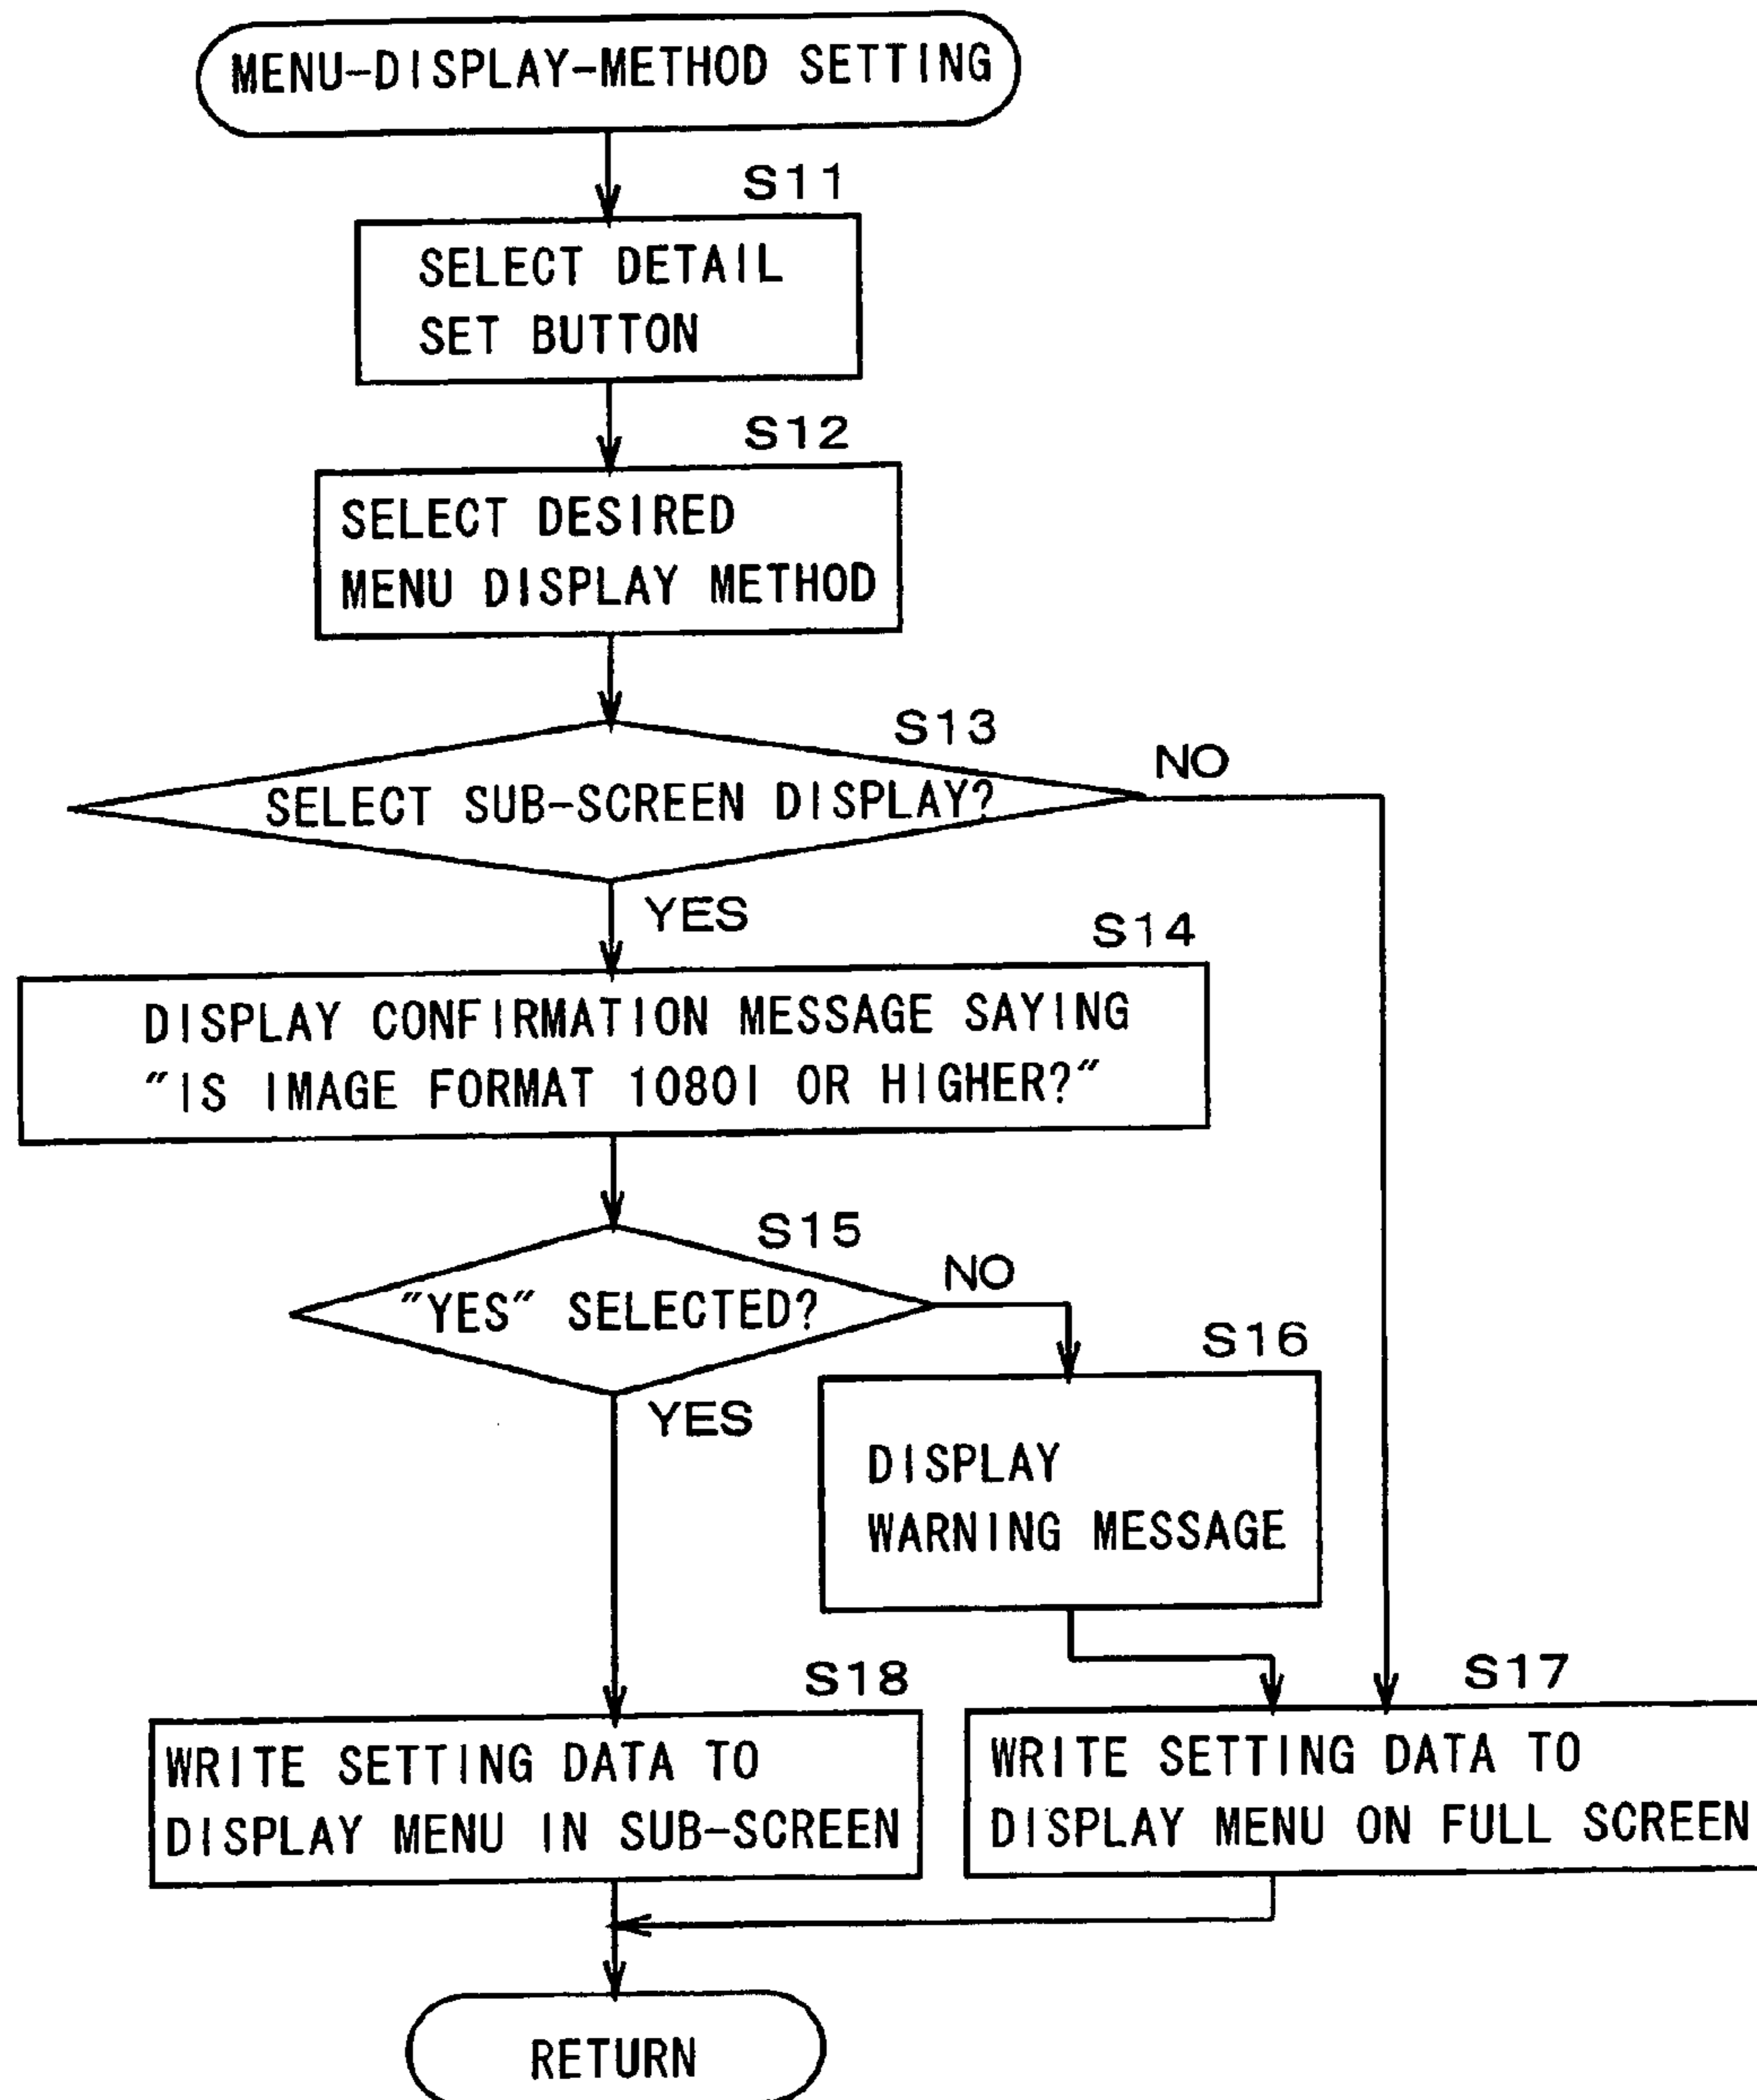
MENU-DISPLAY-METHOD SETTING

S11

SELECT DETAIL SET BUTTON

S12

SELECT DESIRED MENU DISPLAY METHOD

S13

SELECT SUB-SCREEN DISPLAY?

NO

YES

S14

DISPLAY CONFIRMATION MESSAGE SAYING "IS IMAGE FORMAT 1080I OR HIGHER?"

S15

"YES" SELECTED?

NO

S16

YES

DISPLAY WARNING MESSAGE

S18

WRITE SETTING DATA TO DISPLAY MENU IN SUB-SCREEN

S17

WRITE SETTING DATA TO DISPLAY MENU ON FULL SCREEN

RETURN